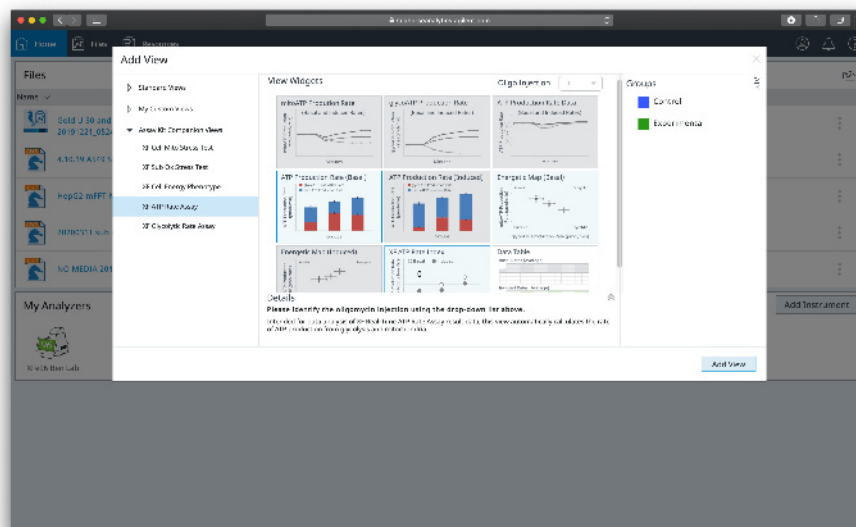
Home
Files
Resources
Files
Name
Seld J 30 and 2019_221_052
4.10.19 ASPS
HepG2 mFFT
20200311
NO MEDIA 201
My Analyzers
Add Instrument
Add View
Standard Views
My Custom Views
Assay Kit Companion Views
XF Cell Mito Stress Test
XF Sub Ox Stress Test
XF Cell Energy Phenotype
XF ATP Rate Assay
XF Glycolytic Rate Assay
View Widgets
Oligo Injection
mitoATP Production Rate
glycoATP Production Rate
XF ATP Production Rate (Basal)
ATP Production Rate (Basal)
ATP Production Rate (Induced)
Energetic Map (Basal)
Energetic Map (Induced)
XF ATP Rate Index
Data Table
Groups
Control
Experimental
Details
Please identify the oligomycin injection using the drop-down list above.
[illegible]
Add View